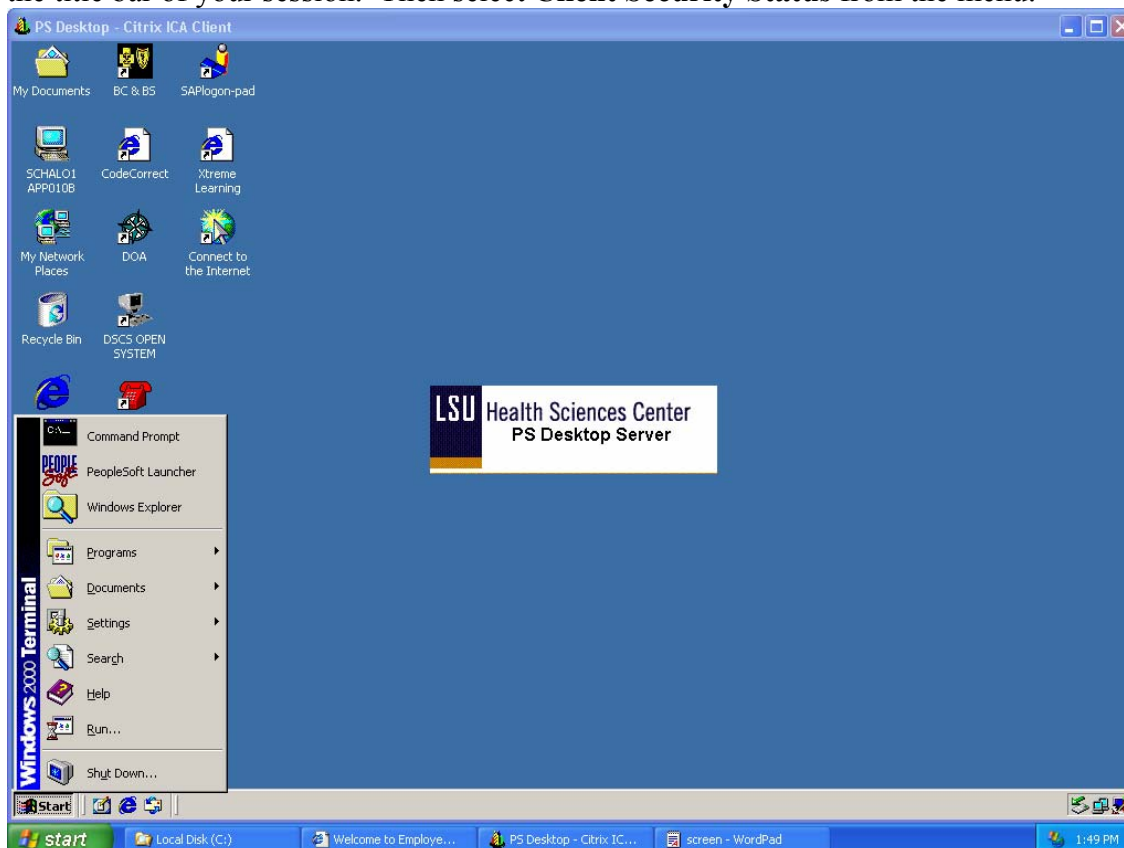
the title bar of your session. Then select Client Security Status from the menu.

PS Desktop - Citrix ICA Client

My Documents
BC & BS
SAPlogon-pad
SCHALO1 APP010B
CodeCorrect
Xtreme Learning
My Network Places
DOA
Connect to the Internet
Recycle Bin
DSCS OPEN SYSTEM

LSU Health Sciences Center
PS Desktop Server

Command Prompt
PeopleSoft Launcher
Windows Explorer
Programs
Documents
Settings
Search
Help
Run...
Shut Down...
Windows 2000 Terminal

Start

start
Local Disk (C:)
Welcome to Employe...
PS Desktop - Citrix IC...
screen - WordPad
1:49 PM